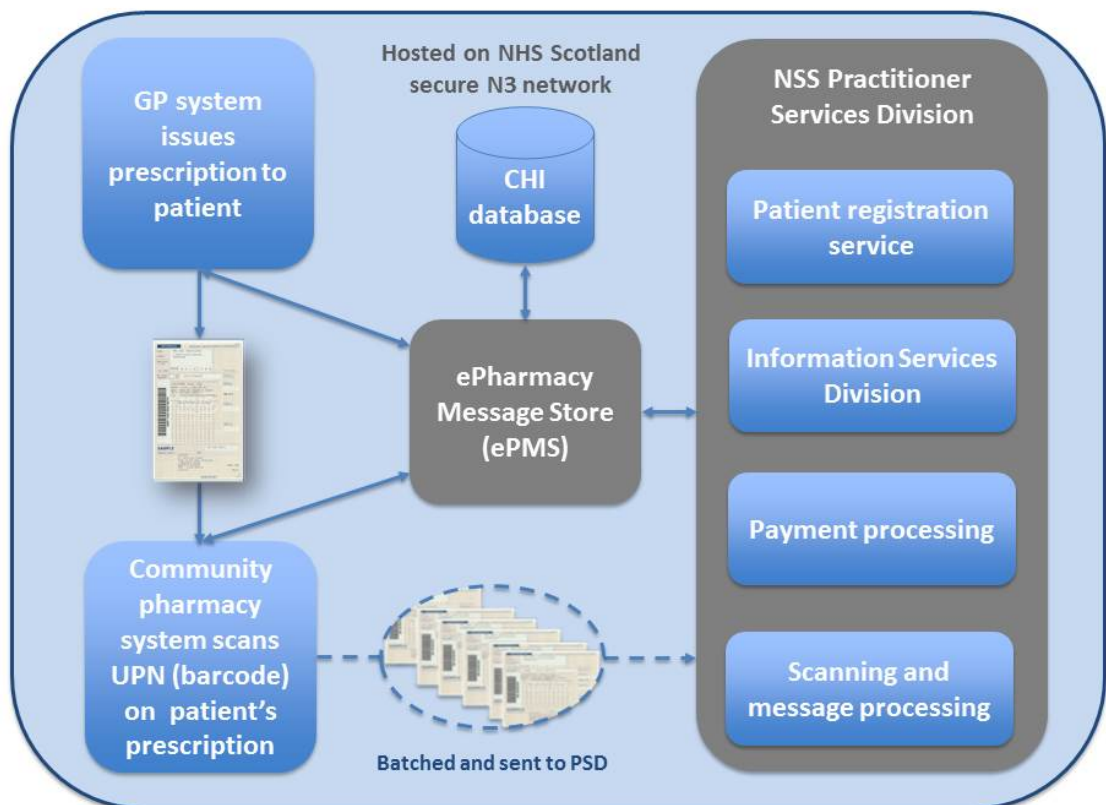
GP system issues prescription to patient

Hosted on NHS Scotland secure N3 network

CHI database

ePharmacy Message Store (ePMS)

Community pharmacy system scans UPN (barcode) on patient's prescription

Batched and sent to PSD

NSS Practitioner Services Division

Patient registration service

Information Services Division

Payment processing

Scanning and message processing